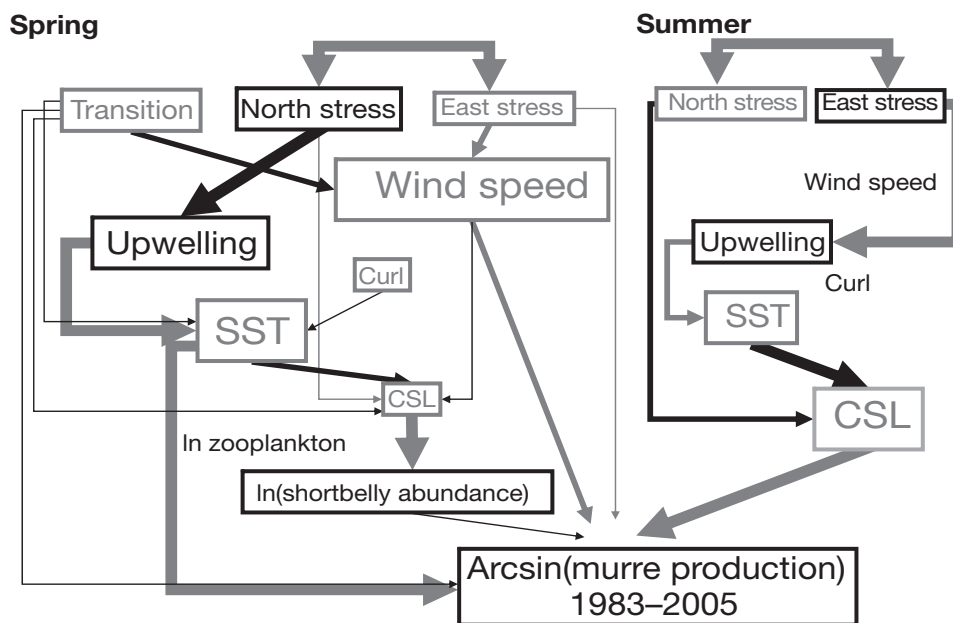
Spring

Transition

North stress

East stress

Wind speed

Upwelling

Curl

SST

CSL

ln zooplankton

ln(shortbelly abundance)

Arcsin(murre production) 1983–2005

Summer

North stress

East stress

Wind speed

Upwelling

Curl

SST

CSL